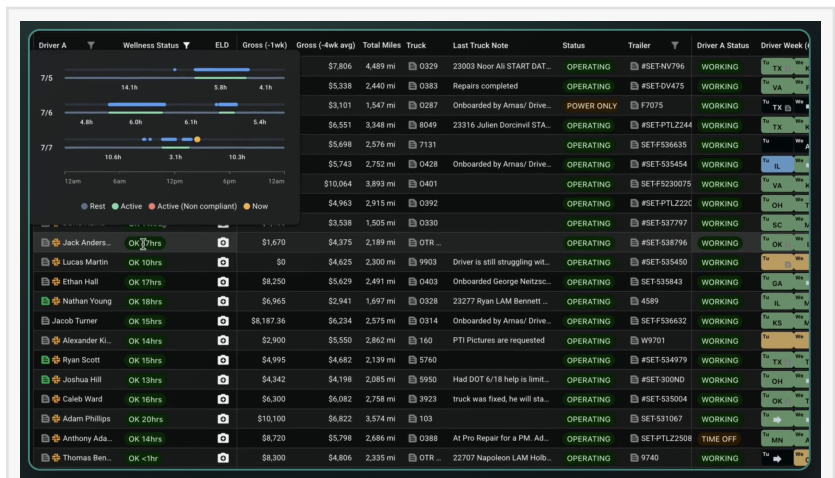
| Driver A | Wellness Status | ELD | Gross (~1wk) | Gross (~4wk avg) | Total Miles | Truck | Last Truck Note | Status | Trailer | Driver A Status | Driver Week |
|---|---|---|---|---|---|---|---|---|---|---|---|
| | | | | $7,806 | 4,489 mi | 0329 | 23003 Noor Ali START DAT... | OPERATING | #SET-NV796 | WORKING | Tu TX We |
| | | | | $5,338 | 2,440 mi | 0383 | Repairs completed | OPERATING | #SET-DV475 | WORKING | Tu VA We |
| | | | | $3,101 | 1,547 mi | 0287 | Onboarded by Arnas/ Drive... | POWER ONLY | F7075 | WORKING | Tu TX We |
| | | | | $6,551 | 3,348 mi | 8049 | 23316 Julien Dorcinvil STA... | OPERATING | #SET-PTLZ244 | WORKING | Tu TX We |
| | | | | $5,698 | 2,576 mi | 7131 | | OPERATING | SET-F536635 | WORKING | Tu We |
| | | | | $5,743 | 2,752 mi | 0428 | Onboarded by Arnas/ Drive... | OPERATING | #SET-535454 | WORKING | Tu IL We |
| | | | | $10,064 | 3,893 mi | 0401 | | OPERATING | SET-F5230075 | WORKING | Tu VA We |
| | | | | $4,963 | 2,915 mi | 0392 | | OPERATING | #SET-PTLZ220 | WORKING | Tu OH We |
| | | | | $3,538 | 1,505 mi | 0330 | | OPERATING | #SET-537797 | WORKING | Tu SC We |
| Jack Anders... | OK 17hrs | | $1,670 | $4,375 | 2,189 mi | OTR ... | | OPERATING | #SET-538796 | WORKING | Tu OK We |
| Lucas Martin | OK 10hrs | | $0 | $4,625 | 2,300 mi | 9903 | Driver is still struggling wit... | OPERATING | #SET-535450 | WORKING | Tu We |
| Ethan Hall | OK 17hrs | | $8,250 | $5,629 | 2,491 mi | 0403 | Onboarded George Neitzsc... | OPERATING | SET-535843 | WORKING | Tu GA We |
| Nathan Young | OK 18hrs | | $6,965 | $2,941 | 1,697 mi | 0328 | 23277 Ryan LAM Bennett ... | OPERATING | 4589 | WORKING | Tu IL We |
| Jacob Turner | OK 15hrs | | $8,187.36 | $6,234 | 2,575 mi | 0314 | Onboarded by Arnas/ Drive... | OPERATING | SET-F536632 | WORKING | Tu KS We |
| Alexander Ki... | OK 14hrs | | $2,900 | $5,550 | 2,862 mi | 160 | PTI Pictures are requested | OPERATING | W9701 | WORKING | Tu OH We |
| Ryan Scott | OK 15hrs | | $4,995 | $4,682 | 2,139 mi | 5760 | | OPERATING | #SET-534979 | WORKING | Tu TX We |
| Joshua Hill | OK 13hrs | | $4,342 | $4,198 | 2,085 mi | 5950 | Had DOT 6/18 help is limit... | OPERATING | #SET-300ND | WORKING | Tu We |
| Caleb Ward | OK 16hrs | | $6,300 | $6,082 | 2,758 mi | 3923 | truck was fixed, he will sta... | OPERATING | #SET-535004 | WORKING | Tu OK We |
| Adam Phillips | OK 20hrs | | $10,100 | $6,822 | 3,574 mi | 103 | | OPERATING | SET-531067 | WORKING | Tu We |
| Anthony Ada... | OK 14hrs | | $8,720 | $5,798 | 2,686 mi | 0388 | At Pro Repair for a PM. Ad... | OPERATING | #SET-PTLZ2508 | TIME OFF | Tu MN We |
| Thomas Ben... | OK <1hr | | $8,300 | $4,806 | 2,335 mi | OTR ... | 22707 Napoleon LAM Holb... | OPERATING | 9740 | WORKING | Tu We |

7/5 14.1h 5.8h 4.1h
7/6 4.8h 6.0h 6.1h 5.4h
7/7 10.6h 3.1h 10.3h
12am 6am 12pm 6pm 12am
Rest Active Active (Non compliant) Now